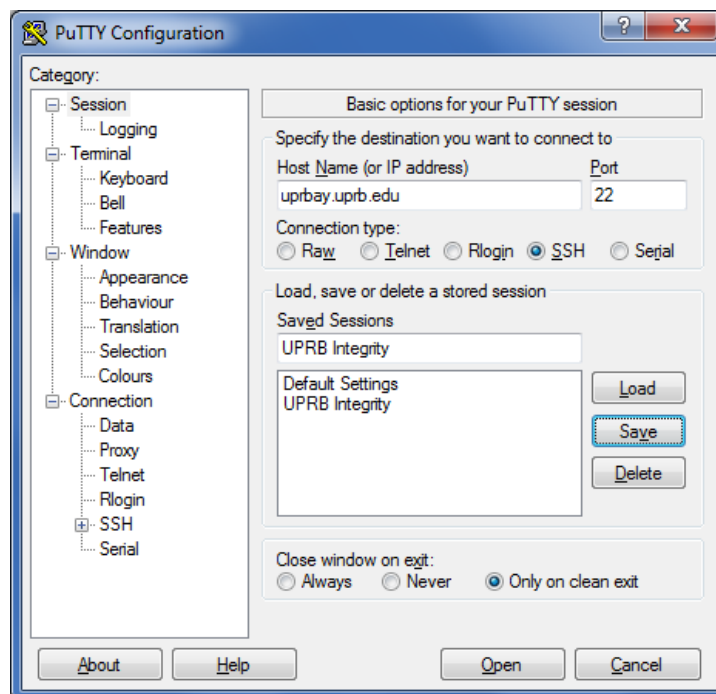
PuTTY Configuration

?
X

Category:

Session
Logging
Terminal
Keyboard
Bell
Features
Window
Appearance
Behaviour
Translation
Selection
Colours
Connection
Data
Proxy
Telnet
Rlogin
SSH
Serial

Basic options for your PuTTY session

Specify the destination you want to connect to
Host Name (or IP address)
uprbay.uprb.edu
Port
22
Connection type:
Raw Telnet Rlogin SSH Serial

Load, save or delete a stored session
Saved Sessions
UPRB Integrity

Default Settings
UPRB Integrity

Load
Save
Delete

Close window on exit:
Always Never Only on clean exit

About
Help
Open
Cancel